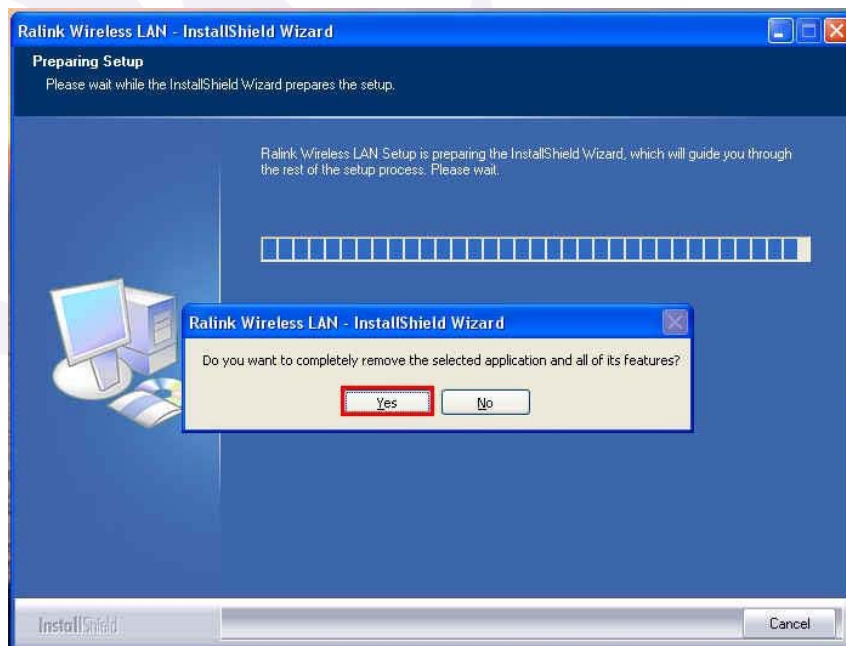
Ralink Wireless LAN - InstallShield Wizard

Preparing Setup

Please wait while the InstallShield Wizard prepares the setup.

Ralink Wireless LAN Setup is preparing the InstallShield Wizard, which will guide you through the rest of the setup process. Please wait.

Ralink Wireless LAN - InstallShield Wizard

Do you want to completely remove the selected application and all of its features?

Yes

No

InstallShield

Cancel